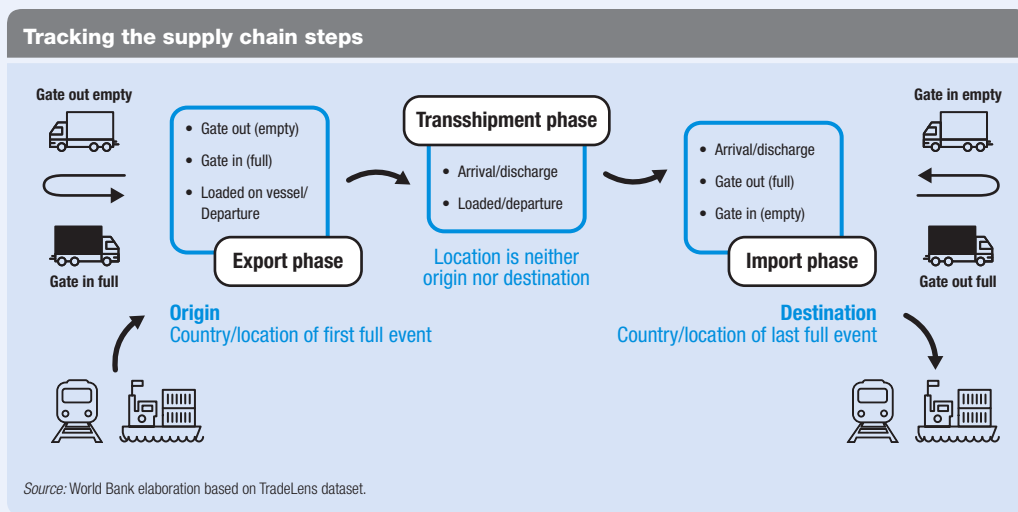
Tracking the supply chain steps

Gate out empty

Gate in full

- Gate out (empty)
- Gate in (full)
- Loaded on vessel/ Departure

Export phase

Transshipment phase

- Arrival/discharge
- Loaded/departure

Location is neither origin nor destination

- Arrival/discharge
- Gate out (full)
- Gate in (empty)

Import phase

Gate in empty

Gate out full

Origin
Country/location of first full event

Destination
Country/location of last full event

Source: World Bank elaboration based on TradeLens dataset.